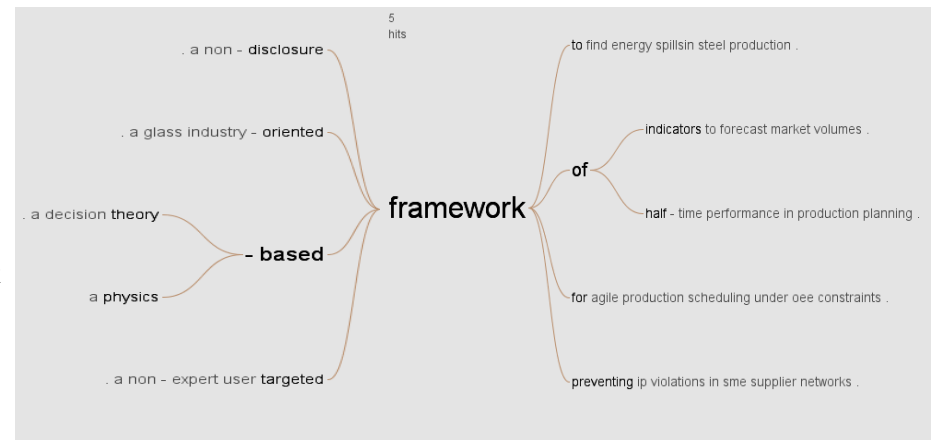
5
hits

. a non - disclosure

. a glass industry - oriented

. a decision theory

- based

a physics

. a non - expert user targeted

framework

to find energy spillsin steel production .

of

indicators to forecast market volumes .

half - time performance in production planning .

for agile production scheduling under oee constraints .

preventing ip violations in sme supplier networks .